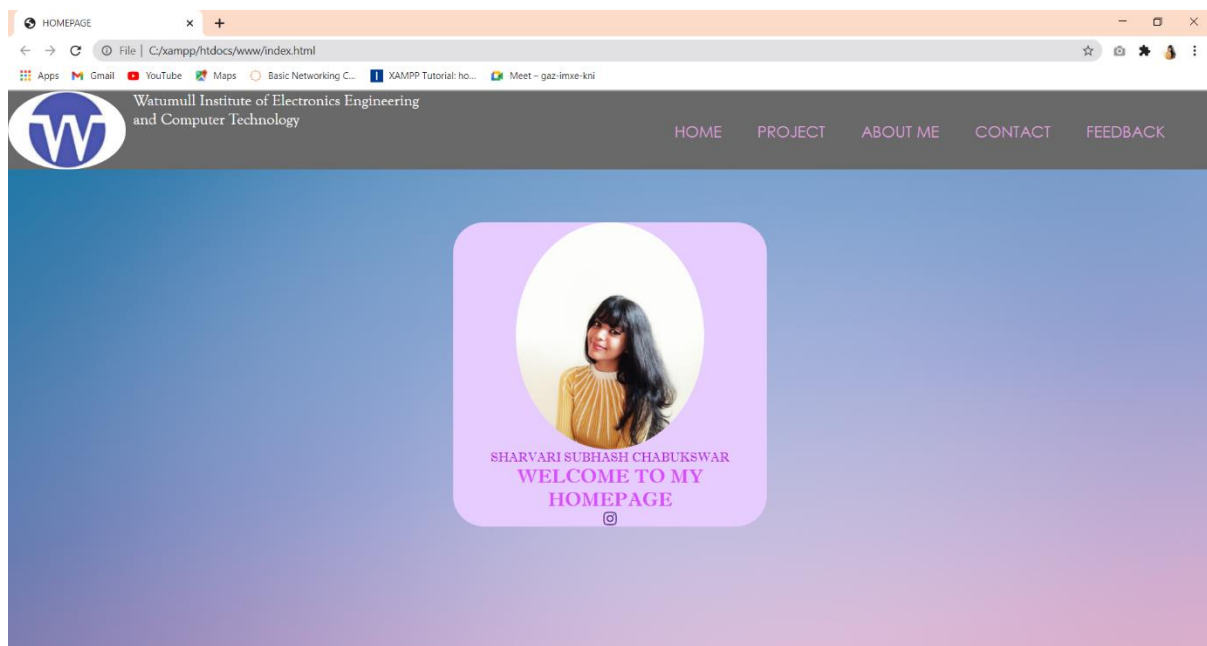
HOMEPAGE

File | C:/xampp/htdocs/www/index.html

Apps Gmail YouTube Maps Basic Networking C... XAMPP Tutorial: ho... Meet – gaz-imxe-kni

W

Watumull Institute of Electronics Engineering and Computer Technology

HOME PROJECT ABOUT ME CONTACT FEEDBACK

SHARVARI SUBHASH CHABUKSWAR

WELCOME TO MY HOMEPAGE